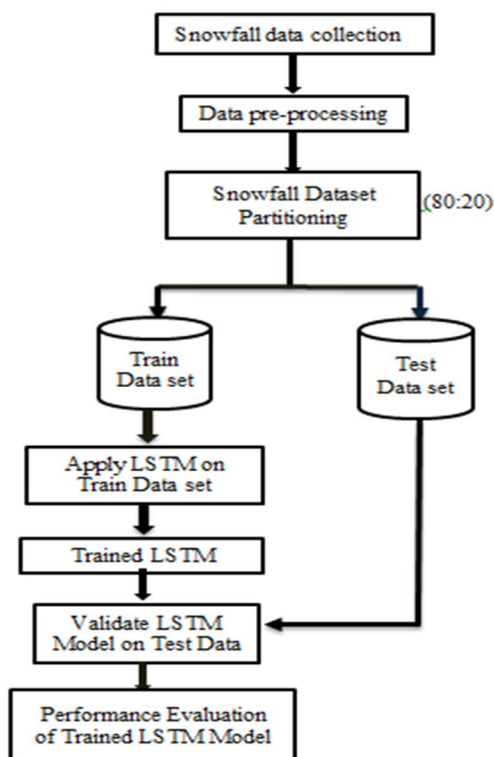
Snowfall data collection

Data pre-processing

Snowfall Dataset Partitioning

(80:20)

Train Data set

Test Data set

Apply LSTM on Train Data set

Trained LSTM

Validate LSTM Model on Test Data

Performance Evaluation of Trained LSTM Model